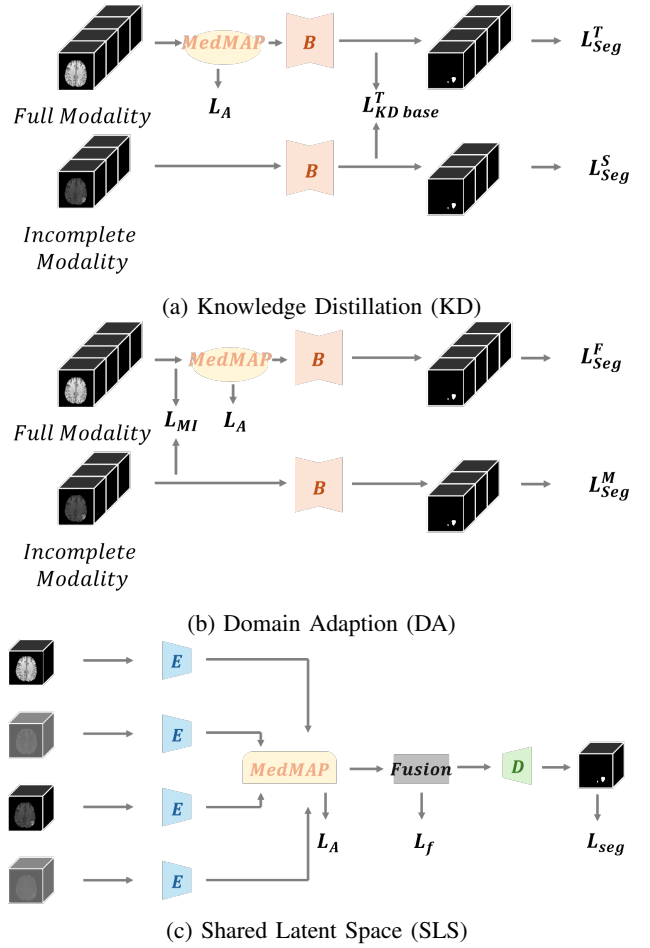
MedMAP

B

$L_{Seg}^{T}$

Full Modality

$L_A$

$L_{KD\ base}^{T}$

B

$L_{Seg}^{S}$

Incomplete Modality

(a) Knowledge Distillation (KD)

MedMAP

B

$L_{Seg}^{F}$

$L_{MI}$

$L_A$

Full Modality

B

$L_{Seg}^{M}$

Incomplete Modality

(b) Domain Adaption (DA)

E

E

E

E

MedMAP

Fusion

D

$L_A$

$L_f$

$L_{seg}$

(c) Shared Latent Space (SLS)